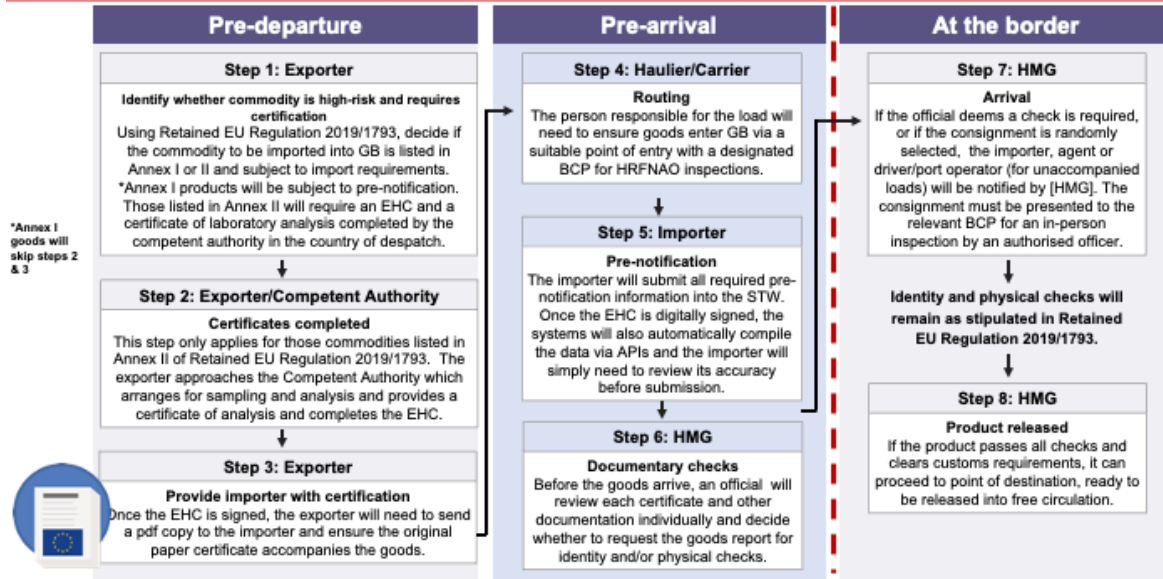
*Annex I goods will skip steps 2 & 3

Pre-departure

Step 1: Exporter

Identify whether commodity is high-risk and requires certification

Using Retained EU Regulation 2019/1793, decide if the commodity to be imported into GB is listed in Annex I or II and subject to import requirements. *Annex I products will be subject to pre-notification. Those listed in Annex II will require an EHC and a certificate of laboratory analysis completed by the competent authority in the country of despatch.

Step 2: Exporter/Competent Authority

Certificates completed

This step only applies for those commodities listed in Annex II of Retained EU Regulation 2019/1793. The exporter approaches the Competent Authority which arranges for sampling and analysis and provides a certificate of analysis and completes the EHC.

Step 3: Exporter

Provide importer with certification

Once the EHC is signed, the exporter will need to send a pdf copy to the importer and ensure the original paper certificate accompanies the goods.

Pre-arrival

Step 4: Haulier/Carrier

Routing

The person responsible for the load will need to ensure goods enter GB via a suitable point of entry with a designated BCP for HRFNAO inspections.

Step 5: Importer

Pre-notification

The importer will submit all required pre-notification information into the STW. Once the EHC is digitally signed, the systems will also automatically compile the data via APIs and the importer will simply need to review its accuracy before submission.

Step 6: HMG

Documentary checks

Before the goods arrive, an official will review each certificate and other documentation individually and decide whether to request the goods report for identity and/or physical checks.

At the border

Step 7: HMG

Arrival

If the official deems a check is required, or if the consignment is randomly selected, the importer, agent or driver/port operator (for unaccompanied loads) will be notified by [HMG]. The consignment must be presented to the relevant BCP for an in-person inspection by an authorised officer.

Identity and physical checks will remain as stipulated in Retained EU Regulation 2019/1793.

Step 8: HMG

Product released

If the product passes all checks and clears customs requirements, it can proceed to point of destination, ready to be released into free circulation.